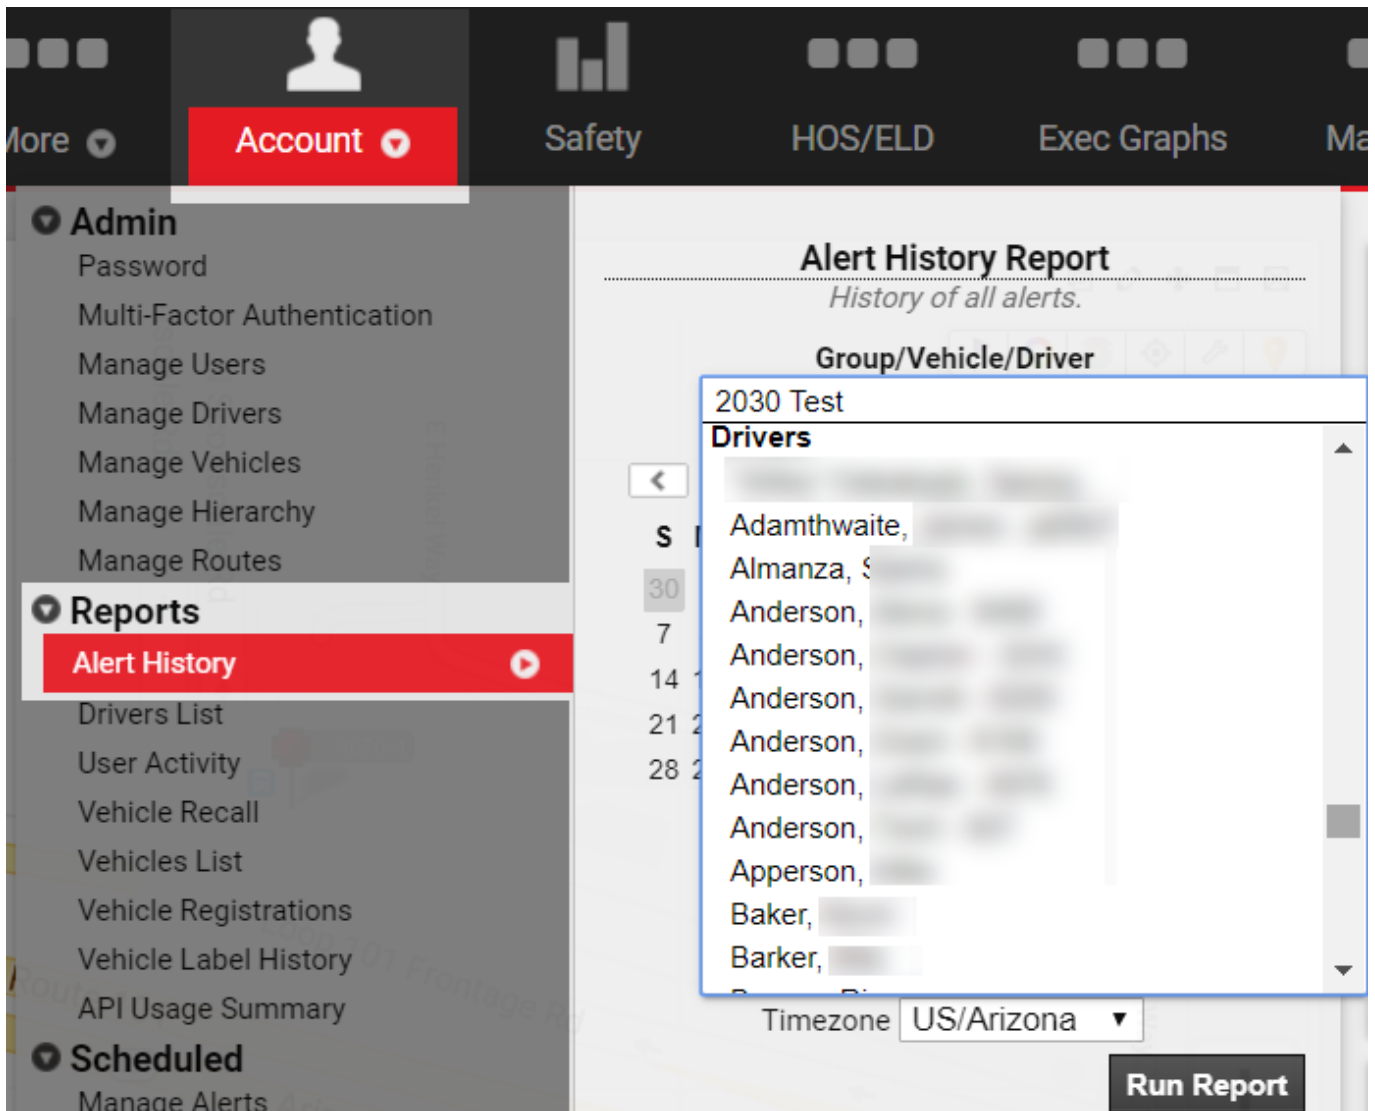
lore
Account
Safety
HOS/ELD
Exec Graphs
Ma

Admin
Password
Multi-Factor Authentication
Manage Users
Manage Drivers
Manage Vehicles
Manage Hierarchy
Manage Routes
Reports
Alert History
Drivers List
User Activity
Vehicle Recall
Vehicles List
Vehicle Registrations
Vehicle Label History
API Usage Summary
Scheduled
Manage Alerts

Alert History Report
History of all alerts.
Group/Vehicle/Driver
2030 Test
Drivers
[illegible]
Adamthwaite, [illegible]
Almanza, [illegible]
Anderson, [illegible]
Anderson, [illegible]
Anderson, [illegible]
Anderson, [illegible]
Anderson, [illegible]
Anderson, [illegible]
Apperson, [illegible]
Baker, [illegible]
Barker, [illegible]

S
30
7
14
21
28

Timezone US/Arizona
Run Report